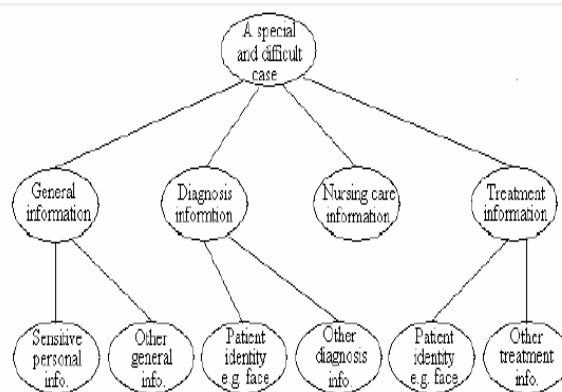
A special and difficult case

General information

Diagnosis informtion

Nursing care information

Treatment information

Sensitive personal info.

Other general info.

Patient identity e.g. face

Other diagnosis info.

Patient identity e.g. face

Other treatment info.